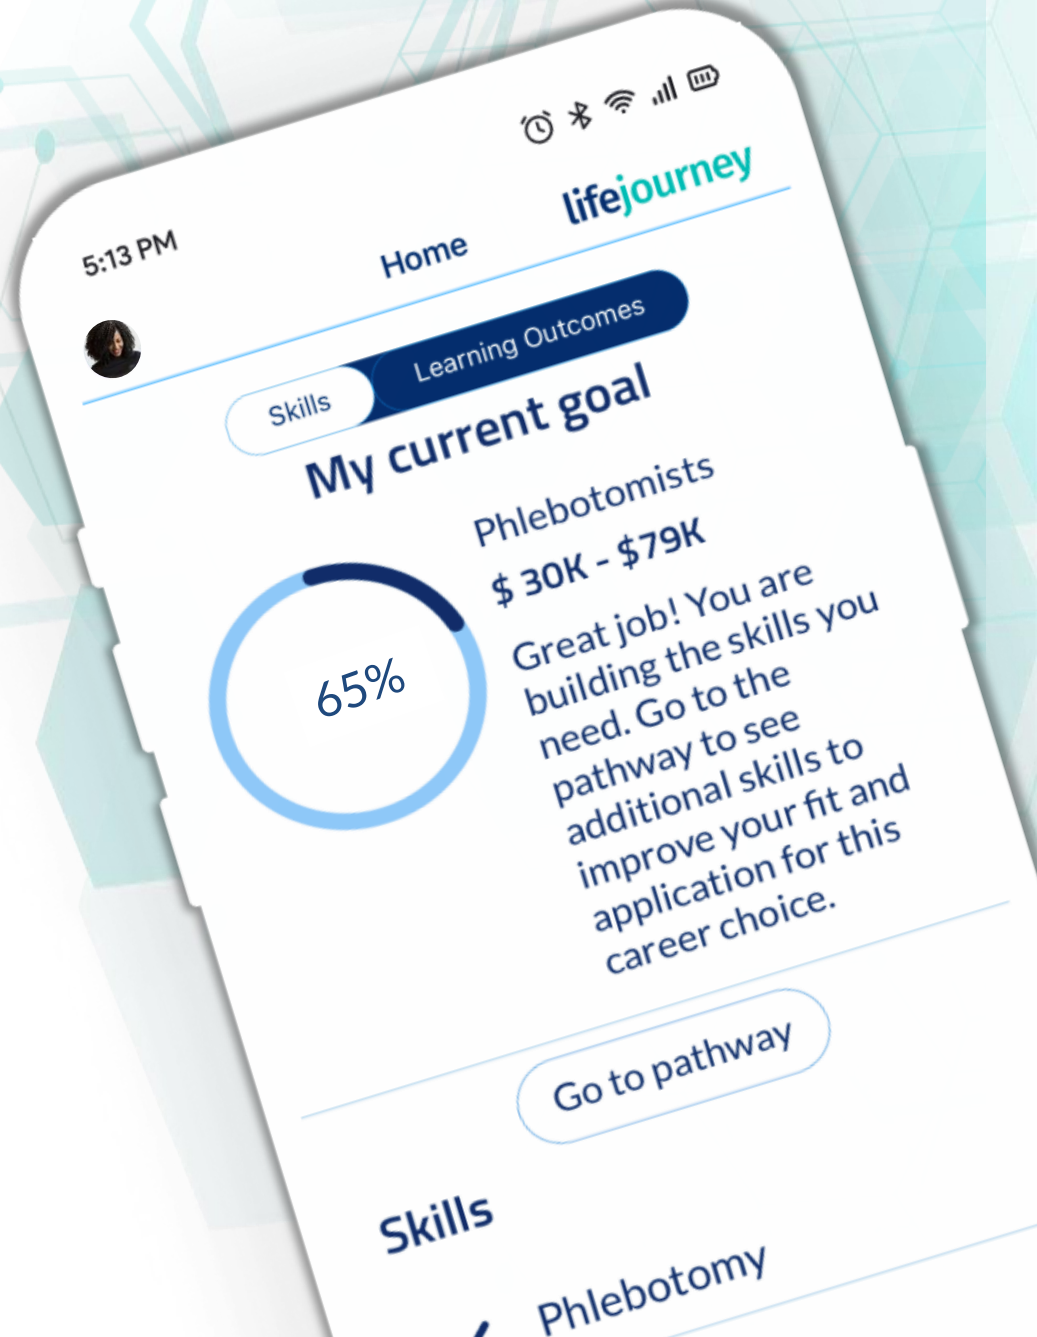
5:13 PM

Home

lifejourney

Skills

Learning Outcomes

My current goal

Phlebotomists

$ 30K - $79K

65%

Great job! You are building the skills you need. Go to the pathway to see additional skills to improve your fit and application for this career choice.

Go to pathway

Skills

Phlebotomy